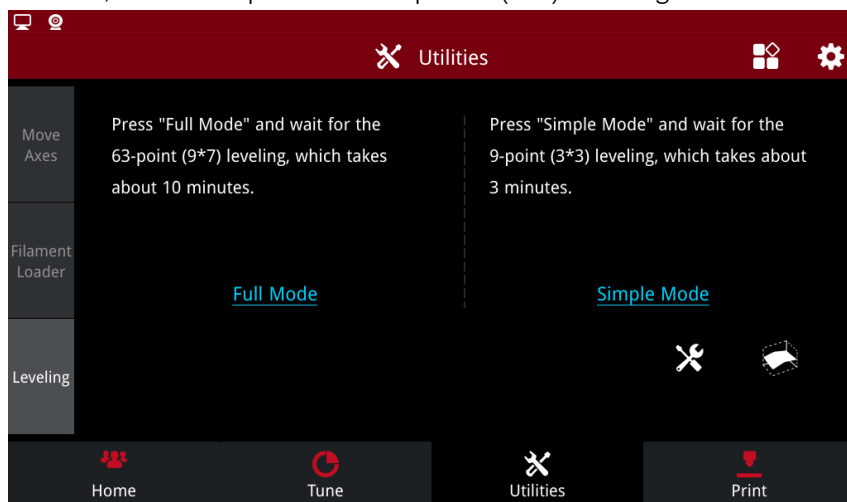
Utilities

Move Axes

Filament Loader

Leveling

Press "Full Mode" and wait for the 63-point (9*7) leveling, which takes about 10 minutes.

Full Mode

Press "Simple Mode" and wait for the 9-point (3*3) leveling, which takes about 3 minutes.

Simple Mode

Home

Tune

Utilities

Print